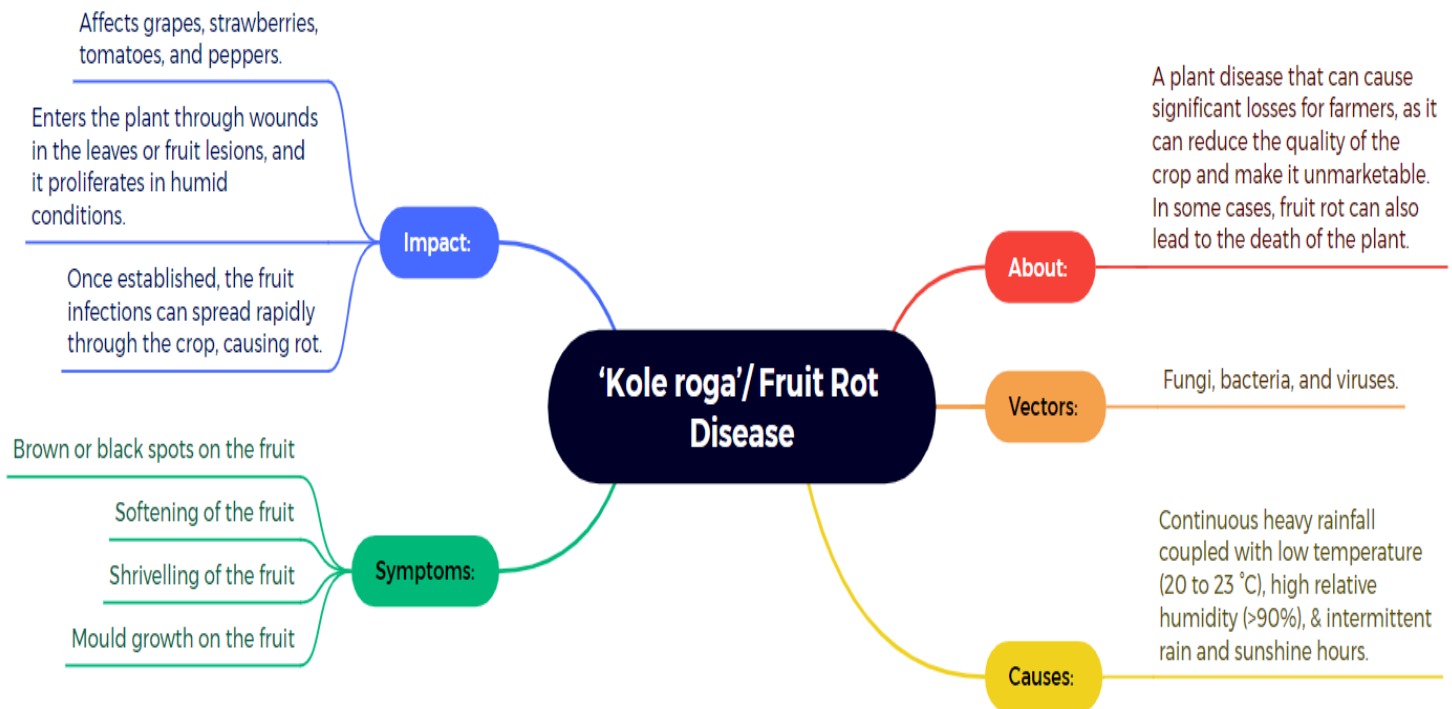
‘Kole roga’/ Fruit Rot Disease

About:

A plant disease that can cause significant losses for farmers, as it can reduce the quality of the crop and make it unmarketable. In some cases, fruit rot can also lead to the death of the plant.

Vectors:

Fungi, bacteria, and viruses.

Causes:

Continuous heavy rainfall coupled with low temperature (20 to 23 ˚C), high relative humidity (>90%), & intermittent rain and sunshine hours.

Impact:

Affects grapes, strawberries, tomatoes, and peppers.

Enters the plant through wounds in the leaves or fruit lesions, and it proliferates in humid conditions.

Once established, the fruit infections can spread rapidly through the crop, causing rot.

Symptoms:

Brown or black spots on the fruit

Softening of the fruit

Shrivelling of the fruit

Mould growth on the fruit